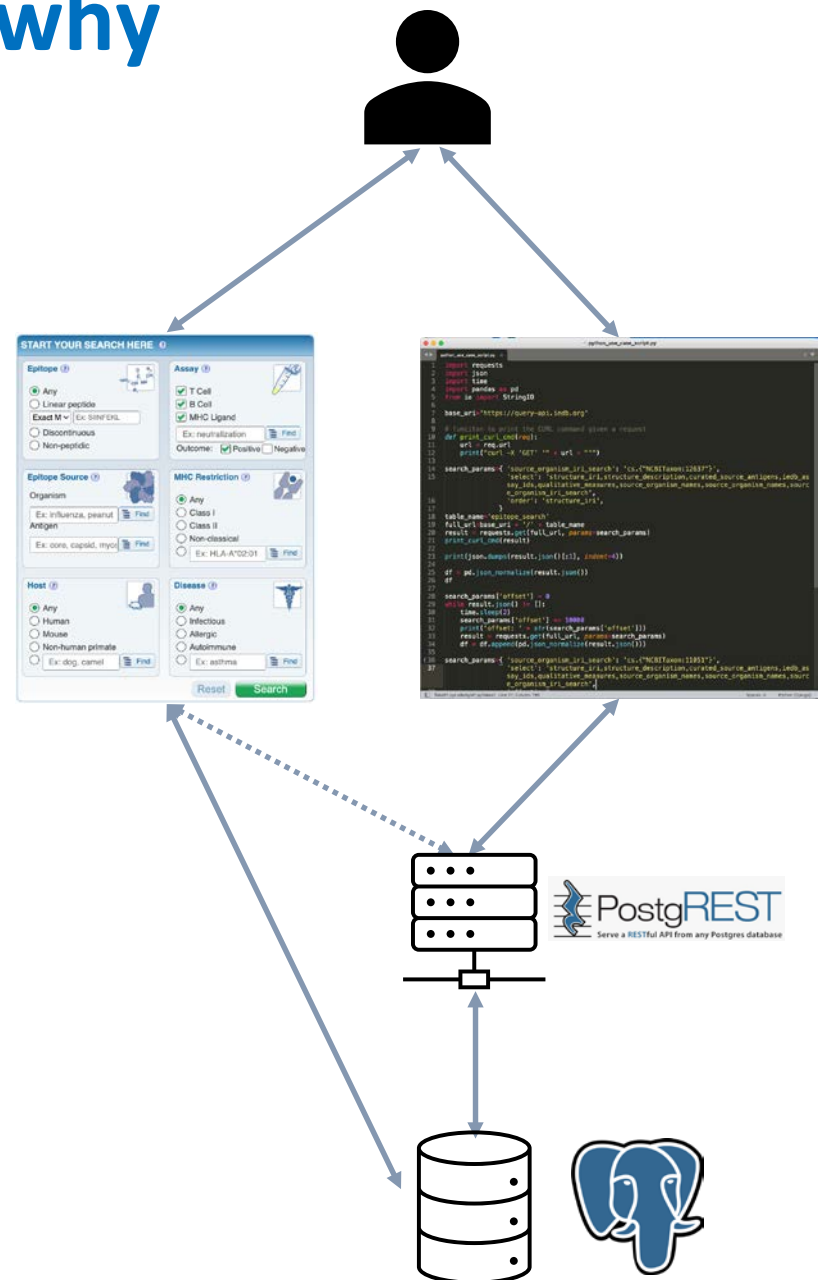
why

START YOUR SEARCH HERE

Epitope
Any
Linear peptide
Exact M Ex: SIINFEKL
Discontinuous
Non-peptidic

Assay
T Cell
B Cell
MHC Ligand
Ex: neutralization Find
Outcome: Positive Negative

Epitope Source
Organism
Ex: influenza, peanut Find
Antigen
Ex: core, capsid, myo Find

MHC Restriction
Any
Class I
Class II
Non-classical
Ex: HLA-A*02:01 Find

Host
Any
Human
Mouse
Non-human primate
Ex: dog, camel Find

Disease
Any
Infectious
Allergic
Autoimmune
Ex: asthma Find

Reset Search

1 import requests
2 import json
3 import time
4 import pandas as pd
5 from io import StringIO
6
7 base_uri='https://query-api.iedb.org'
8
9 # function to print the CURL command given a request
10 def print_curl_cmd(req):
11     url = req.url
12     print("curl -X 'GET' '" + url + "'")
13
14 search_params={ 'source_organism_iri_search': 'cs.{"NCBITaxon:12637"}',
15                 'select': 'structure_iri,structure_description,curated_source_antigens,iedb_assay_ids,qualitative_measures,source_organism_names,source_organism_iri_search',
16                 'order': 'structure_iri',
17             }
18 table_name='epitope_search'
19 full_url=base_uri + '/' + table_name
20 result = requests.get(full_url, params=search_params)
21 print_curl_cmd(result)
22
23 print(json.dumps(result.json()[:1], indent=4))
24
25 df = pd.json_normalize(result.json())
26 df
27
28 search_params['offset'] = 0
29 while result.json() != []:
30     time.sleep(2)
31     search_params['offset'] += 10000
32     print('offset: ' + str(search_params['offset']))
33     result = requests.get(full_url, params=search_params)
34     df = df.append(pd.json_normalize(result.json()))
35
36 search_params={ 'source_organism_iri_search': 'cs.{"NCBITaxon:11053"}',
37                 'select': 'structure_iri,structure_description,curated_source_antigens,iedb_assay_ids,qualitative_measures,source_organism_names,source_organism_iri_search',

PostgREST
Serve a RESTful API from any Postgres database